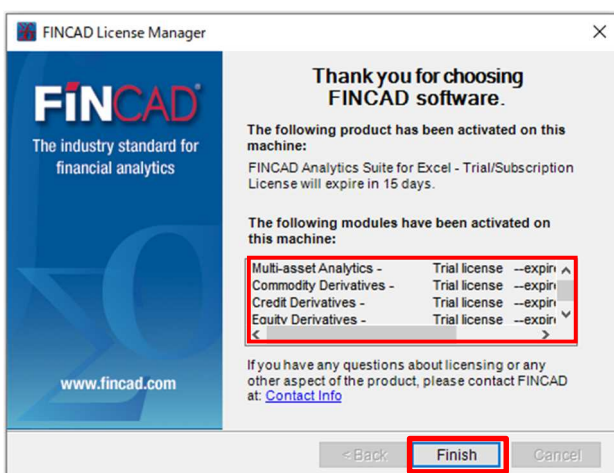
FINCAD License Manager

FINCAD®

The industry standard for financial analytics

www.fincad.com

Thank you for choosing FINCAD software.

The following product has been activated on this machine:

FINCAD Analytics Suite for Excel - Trial/Subscription License will expire in 15 days.

The following modules have been activated on this machine:

| | | |
|---|---|---|
| Multi-asset Analytics - | Trial license | --expir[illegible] |
| Commodity Derivatives - | Trial license | --expir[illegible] |
| Credit Derivatives - | Trial license | --expir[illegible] |
| Equity Derivatives - | Trial license | --expir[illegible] |

If you have any questions about licensing or any other aspect of the product, please contact FINCAD at: Contact Info

< Back    Finish    Cancel